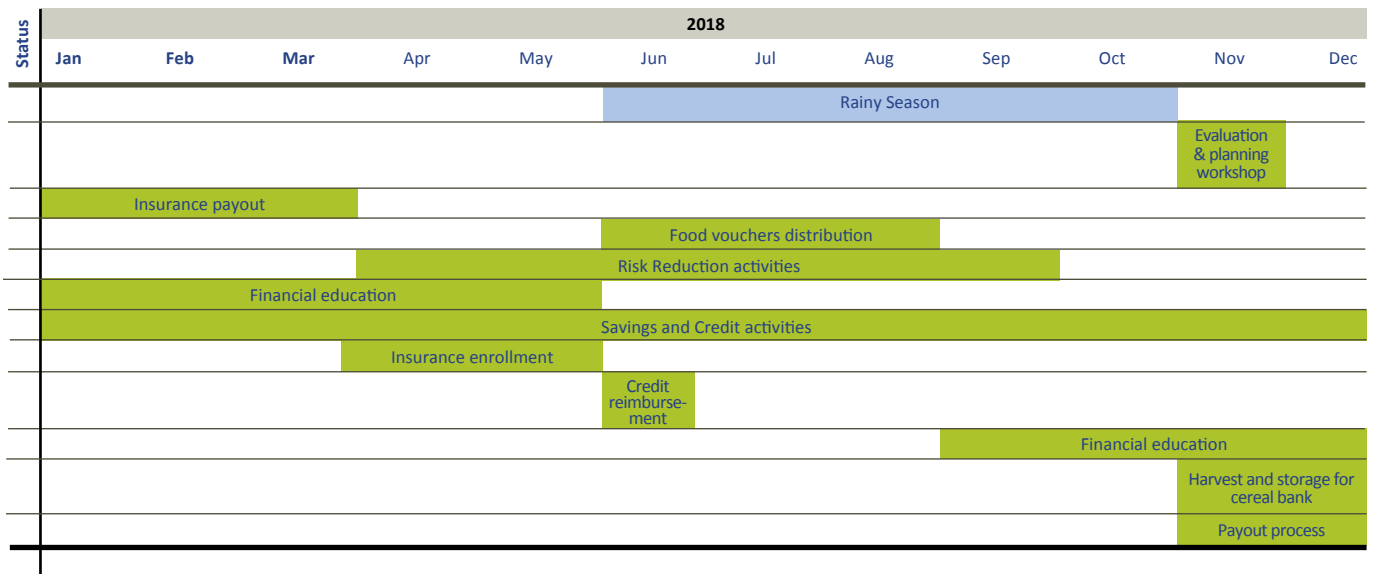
| Status | Jan | Feb | Mar | Apr | May | Jun | Jul | Aug | Sep | Oct | Nov | Dec |
|---|---|---|---|---|---|---|---|---|---|---|---|---|
| | | | | | | Rainy Season | | | | | | |
| | | | | | | | | | | | Evaluation & planning workshop | |
| | Insurance payout | | | | | | | | | | | |
| | | | | | | Food vouchers distribution | | | | | | |
| | | | | Risk Reduction activities | | | | | | | | |
| | Financial education | | | | | | | | | | | |
| | Savings and Credit activities | | | | | | | | | | | |
| | | | Insurance enrollment | | | | | | | | | |
| | | | | | | Credit reimbursement | | | | | | |
| | | | | | | | | | Financial education | | | |
| | | | | | | | | | | | Harvest and storage for cereal bank | |
| | | | | | | | | | | | Payout process | |

2018